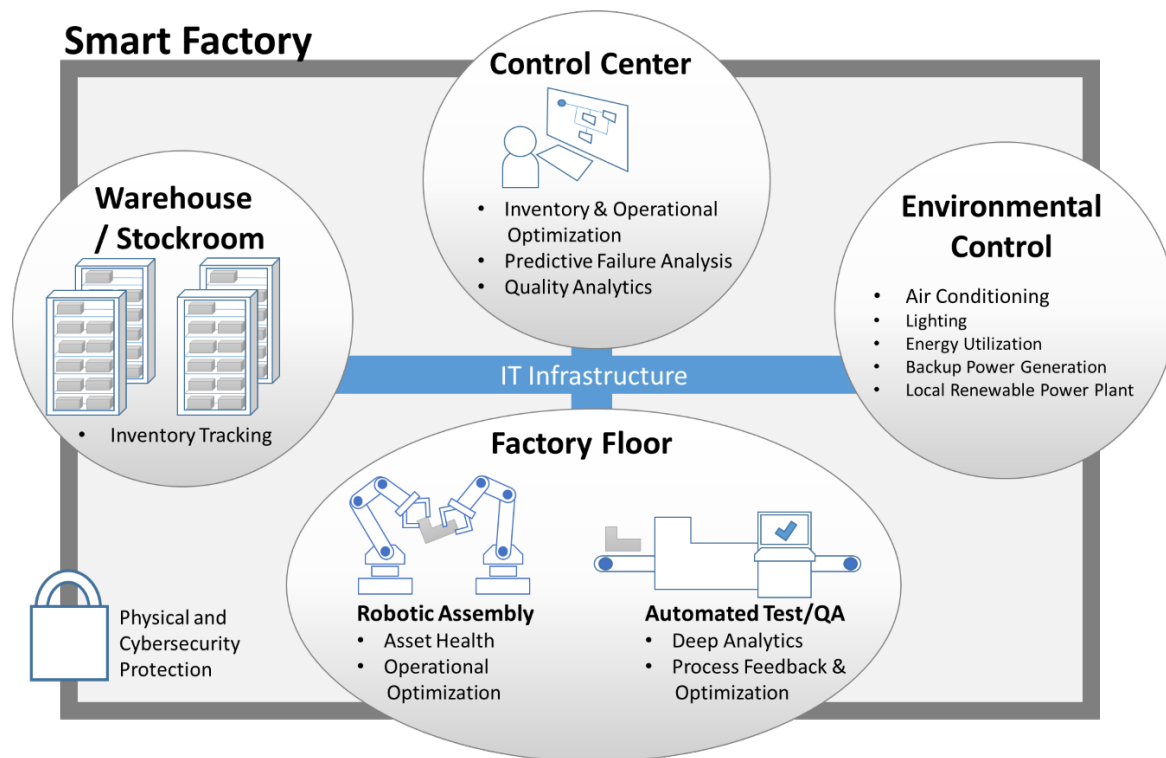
Smart Factory

Control Center
• Inventory & Operational Optimization
• Predictive Failure Analysis
• Quality Analytics

Warehouse / Stockroom
• Inventory Tracking

Environmental Control
• Air Conditioning
• Lighting
• Energy Utilization
• Backup Power Generation
• Local Renewable Power Plant

IT Infrastructure

Factory Floor

Robotic Assembly
• Asset Health
• Operational Optimization

Automated Test/QA
• Deep Analytics
• Process Feedback & Optimization

Physical and Cybersecurity Protection